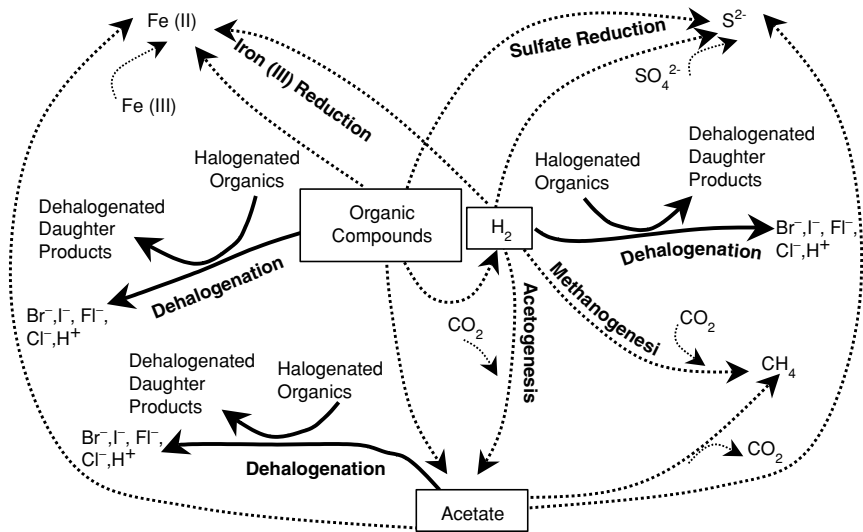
Fe (II)

Iron (III) Reduction

Fe (III)

Sulfate Reduction

$S^{2-}$

$SO_4^{2-}$

Dehalogenated Daughter Products

Halogenated Organics

Halogenated Organics

Dehalogenated Daughter Products

Organic Compounds

$H_2$

$Br^-, I^-, Fl^-, Cl^-, H^+$

Dehalogenation

Dehalogenation

$Br^-, I^-, Fl^-, Cl^-, H^+$

Acetogenesis

Methanogenesi

$CO_2$

$CO_2$

Dehalogenated Daughter Products

Halogenated Organics

$CH_4$

$Br^-, I^-, Fl^-, Cl^-, H^+$

Dehalogenation

$CO_2$

Acetate